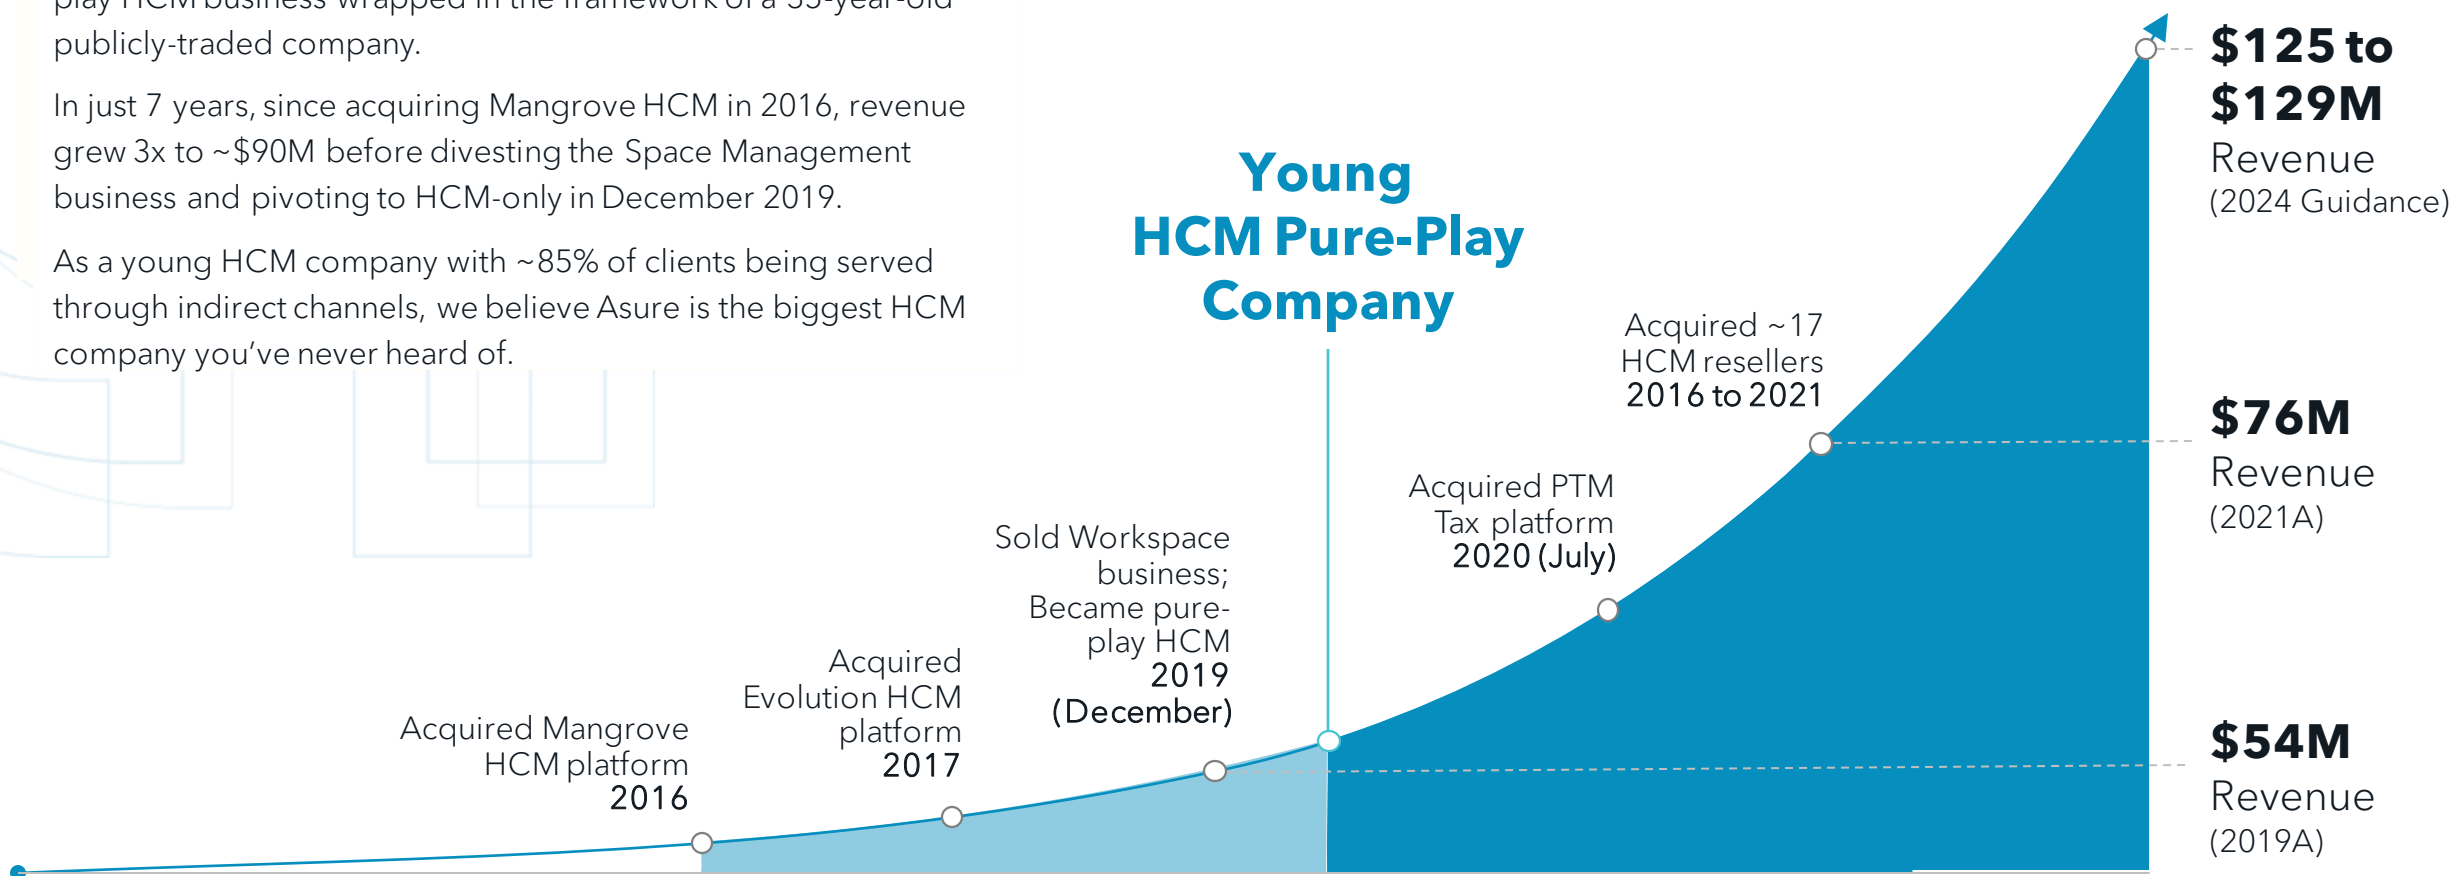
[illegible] publicly-traded company.

In just 7 years, since acquiring Mangrove HCM in 2016, revenue grew 3x to ~$90M before divesting the Space Management business and pivoting to HCM-only in December 2019.

As a young HCM company with ~85% of clients being served through indirect channels, we believe Asure is the biggest HCM company you've never heard of.

Young HCM Pure-Play Company

$125 to $129M Revenue (2024 Guidance)

Acquired ~17 HCM resellers 2016 to 2021

$76M Revenue (2021A)

Acquired PTM Tax platform 2020 (July)

Sold Workspace business; Became pure-play HCM 2019 (December)

Acquired Evolution HCM platform 2017

Acquired Mangrove HCM platform 2016

$54M Revenue (2019A)